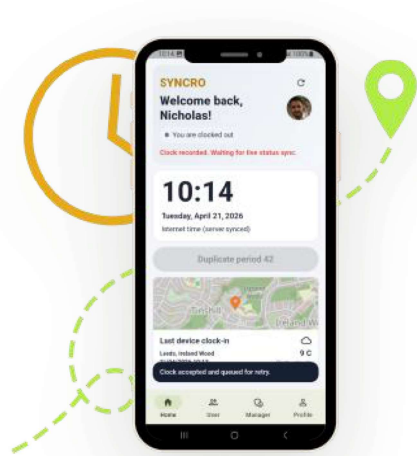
10:14

100%

SYNCRO

Welcome back, Nicholas!

You are clocked out

Clock recorded. Waiting for live status sync.

10:14

Tuesday, April 21, 2026

Internet time (server synced)

Duplicate period 42

Ireland W

Last device clock-in

Leeds, Ireland Wood

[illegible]

9 C

Clock accepted and queued for retry.

Home

User

Manager

Profile